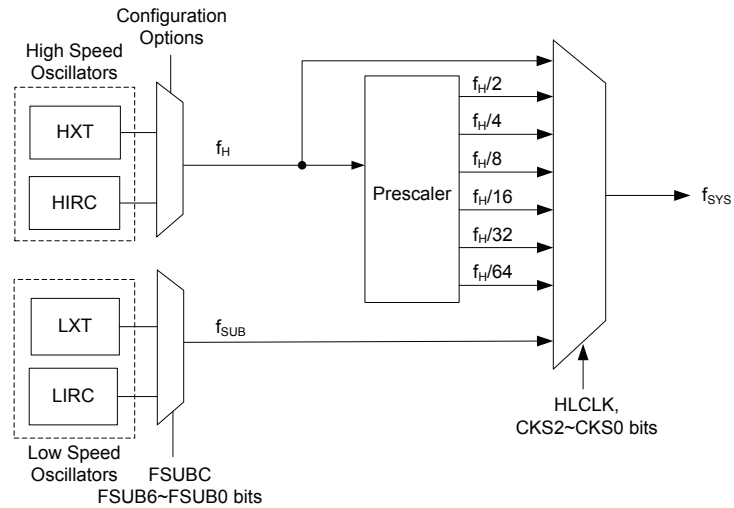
Configuration Options

High Speed Oscillators

HXT

HIRC

$f_H$

Prescaler

$f_H/2$

$f_H/4$

$f_H/8$

$f_H/16$

$f_H/32$

$f_H/64$

$f_{SYS}$

LXT

LIRC

$f_{SUB}$

Low Speed Oscillators

FSUBC
FSUB6~FSUB0 bits

HLCLK,
CKS2~CKS0 bits